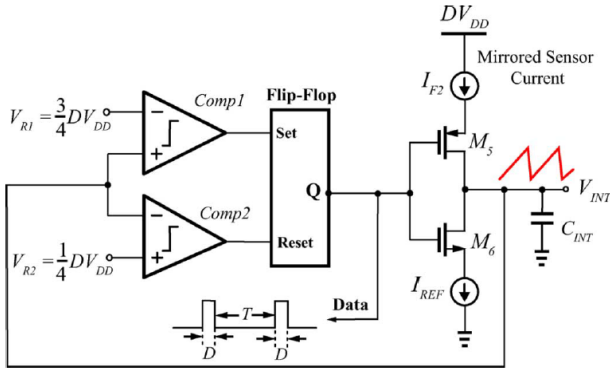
$DV_{DD}$

Mirrored Sensor Current

$I_{F2}$

$V_{R1} = \frac{3}{4}DV_{DD}$

Comp1

Flip-Flop

Set

$M_5$

Q

$V_{INT}$

Comp2

$C_{INT}$

Reset

$M_6$

$V_{R2} = \frac{1}{4}DV_{DD}$

$I_{REF}$

Data

$T$

$D$

$D$